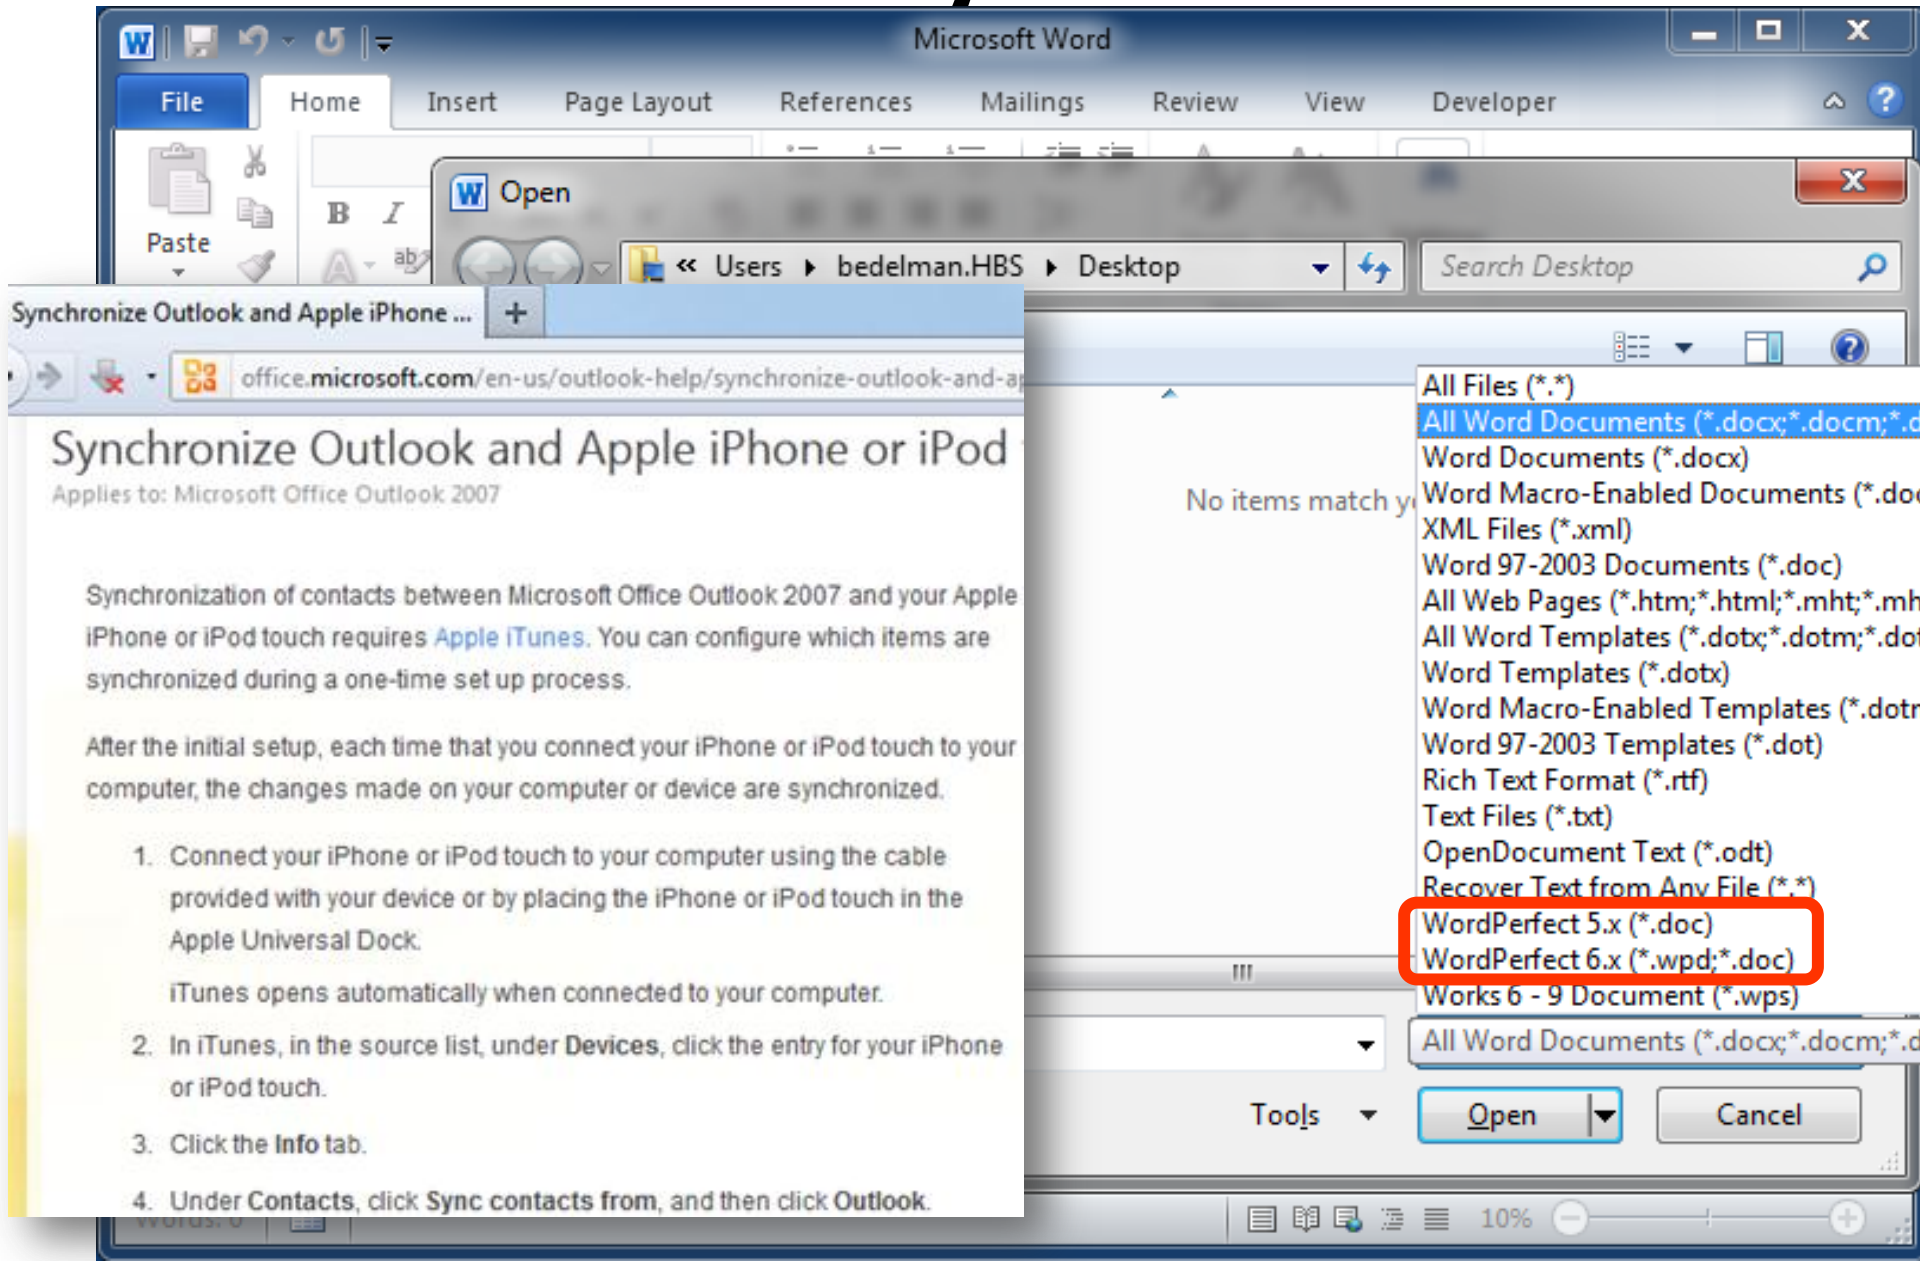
Microsoft Word

File Home Insert Page Layout References Mailings Review View Developer

Paste

Open

« Users ▸ bedelman.HBS ▸ Desktop

Search Desktop

Synchronize Outlook and Apple iPhone ... +

office.microsoft.com/en-us/outlook-help/synchronize-outlook-and-a

Synchronize Outlook and Apple iPhone or iPod

Applies to: Microsoft Office Outlook 2007

Synchronization of contacts between Microsoft Office Outlook 2007 and your Apple iPhone or iPod touch requires Apple iTunes. You can configure which items are synchronized during a one-time set up process.

After the initial setup, each time that you connect your iPhone or iPod touch to your computer, the changes made on your computer or device are synchronized.

1. Connect your iPhone or iPod touch to your computer using the cable provided with your device or by placing the iPhone or iPod touch in the Apple Universal Dock.

iTunes opens automatically when connected to your computer.

2. In iTunes, in the source list, under Devices, click the entry for your iPhone or iPod touch.

3. Click the Info tab.

4. Under Contacts, click Sync contacts from, and then click Outlook.

No items match y

All Files (*.*)
All Word Documents (*.docx;*.docm;*.d
Word Documents (*.docx)
Word Macro-Enabled Documents (*.do
XML Files (*.xml)
Word 97-2003 Documents (*.doc)
All Web Pages (*.htm;*.html;*.mht;*.mh
All Word Templates (*.dotx;*.dotm;*.do
Word Templates (*.dotx)
Word Macro-Enabled Templates (*.dotr
Word 97-2003 Templates (*.dot)
Rich Text Format (*.rtf)
Text Files (*.txt)
OpenDocument Text (*.odt)
Recover Text from Any File (*.*)
WordPerfect 5.x (*.doc)
WordPerfect 6.x (*.wpd;*.doc)
Works 6 - 9 Document (*.wps)

All Word Documents (*.docx;*.docm;*.d

Tools Open Cancel

10%